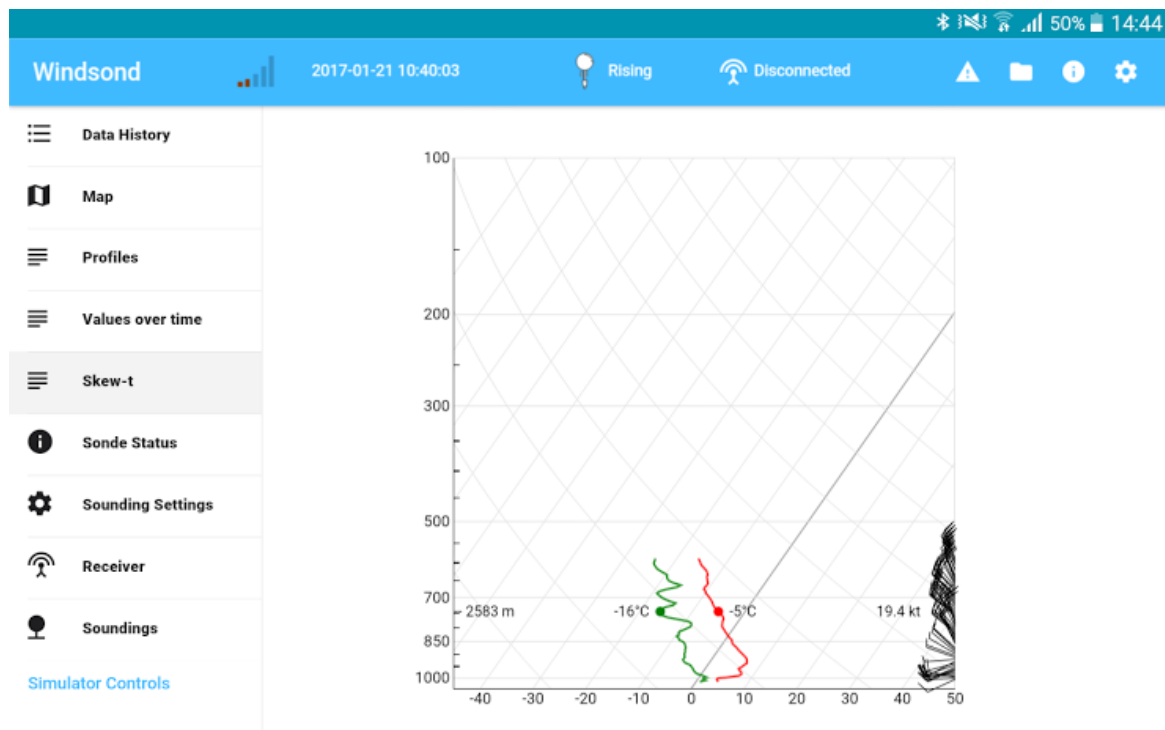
50% 14:44

Windsond 2017-01-21 10:40:03 Rising Disconnected

Data History
Map
Profiles
Values over time
Skew-t
Sonde Status
Sounding Settings
Receiver
Soundings
Simulator Controls

100
200
300
500
700
850
1000
2583 m
-16°C
-5°C
19.4 kt
-40 -30 -20 -10 0 10 20 30 40 50